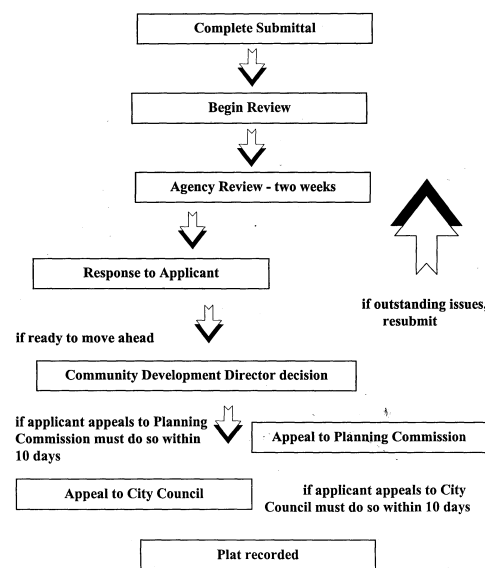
Complete Submittal

Begin Review

Agency Review - two weeks

Response to Applicant

if outstanding issues, resubmit

if ready to move ahead

Community Development Director decision

if applicant appeals to Planning Commission must do so within 10 days

Appeal to Planning Commission

Appeal to City Council

if applicant appeals to City Council must do so within 10 days

Plat recorded